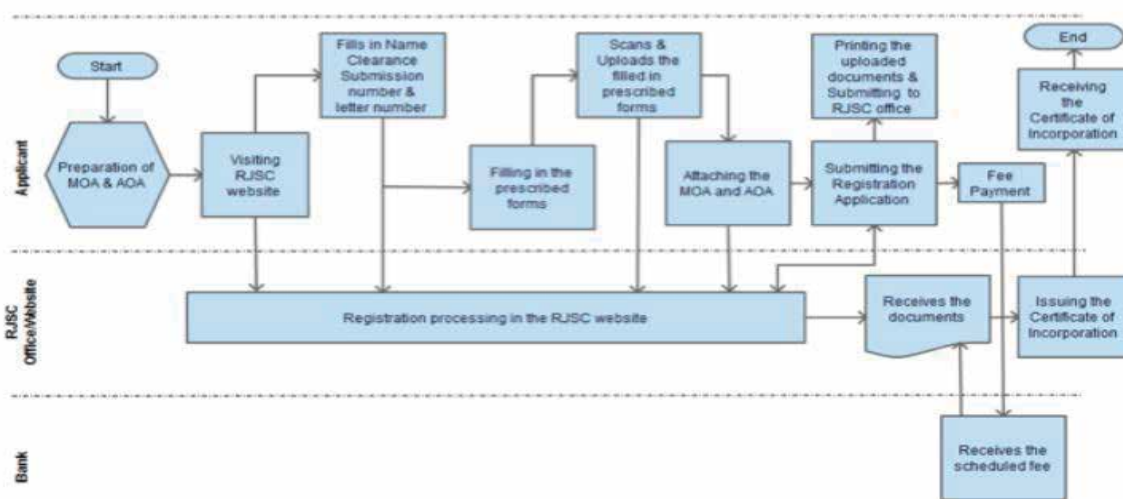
Applicant

Start

Preparation of MOA & AOA

Visiting RJSC website

Fills in Name Clearance Submission number & letter number

Filling in the prescribed forms

Scans & Uploads the filled in prescribed forms

Attaching the MOA and AOA

Printing the uploaded documents & Submitting to RJSC office

Submitting the Registration Application

Fee Payment

Receiving the Certificate of Incorporation

End

RJSC Office/Website

Registration processing in the RJSC website

Receives the documents

Issuing the Certificate of Incorporation

Bank

Receives the scheduled fee